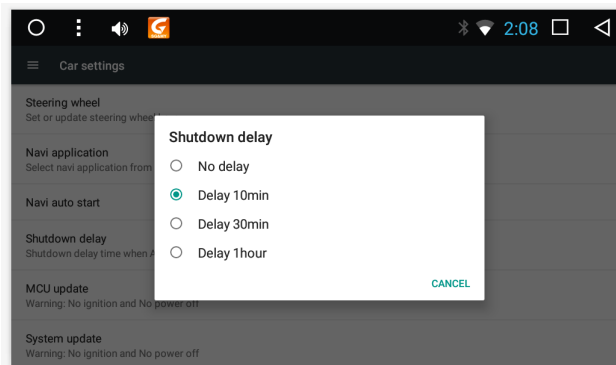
2:08

Car settings

Steering wheel
Set or update steering wheel

Navi application
Select navi application from

Navi auto start

Shutdown delay
Shutdown delay time when A

MCU update
Warning: No ignition and No power off

System update
Warning: No ignition and No power off

Shutdown delay

No delay

Delay 10min

Delay 30min

Delay 1hour

CANCEL